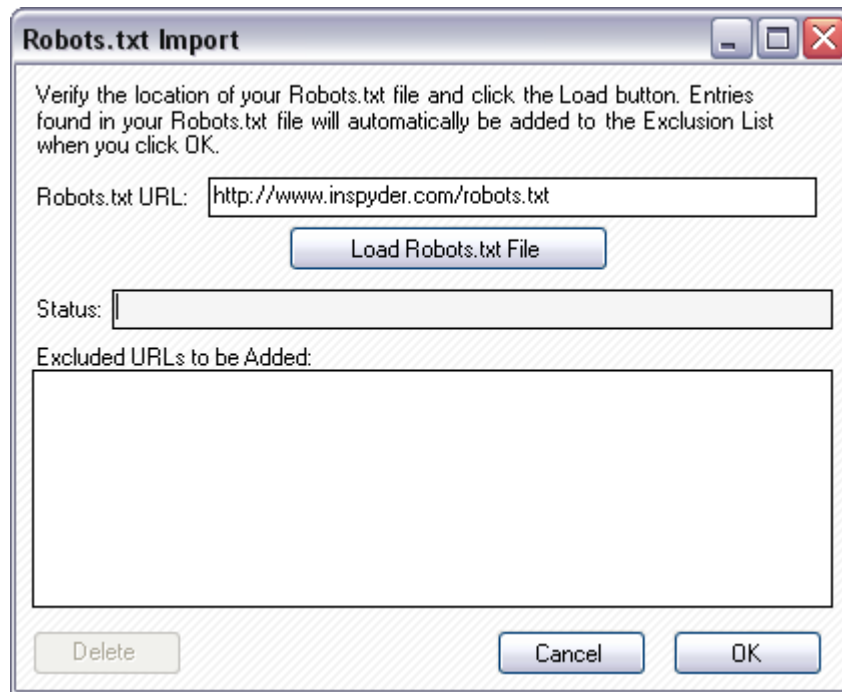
Robots.txt Import

Verify the location of your Robots.txt file and click the Load button. Entries found in your Robots.txt file will automatically be added to the Exclusion List when you click OK.

Robots.txt URL: http://www.inspyder.com/robots.txt

Load Robots.txt File

Status:

Excluded URLs to be Added:

Delete

Cancel

OK